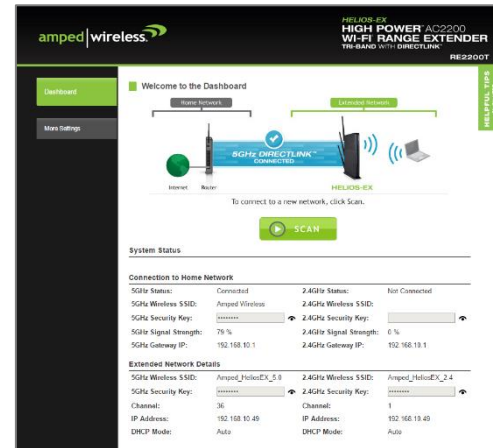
amped|wireless

HELIOS-EX
HIGH POWER AC2200
WI-FI RANGE EXTENDER
TRI-BAND WITH DIRECTLINK
RE2200T

Dashboard

More Settings

HELPFUL TIPS

Welcome to the Dashboard

Home Network

Extended Network

5GHz DIRECTLINK
CONNECTED

Internet

Router

HELIOS-EX

To connect to a new network, click Scan.

SCAN

System Status

Connection to Home Network

| | | | |
|---|---|---|---|
| 5GHz Status: | Connected | 2.4GHz Status: | Not Connected |
| 5GHz Wireless SSID: | Amped Wireless | 2.4GHz Wireless SSID: | |
| 5GHz Security Key: | •••••••• | 2.4GHz Security Key: | |
| 5GHz Signal Strength: | 79 % | 2.4GHz Signal Strength: | 0 % |
| 5GHz Gateway IP: | 192.168.10.1 | 2.4GHz Gateway IP: | 192.168.10.1 |

Extended Network Details

| | | | |
|---|---|---|---|
| 5GHz Wireless SSID: | Amped_HeliosEX_5.0 | 2.4GHz Wireless SSID: | Amped_HeliosEX_2.4 |
| 5GHz Security Key: | •••••••• | 2.4GHz Security Key: | •••••••• |
| Channel: | 36 | Channel: | 1 |
| IP Address: | 192.168.10.49 | IP Address: | 192.168.10.49 |
| DHCP Mode: | Auto | DHCP Mode: | Auto |